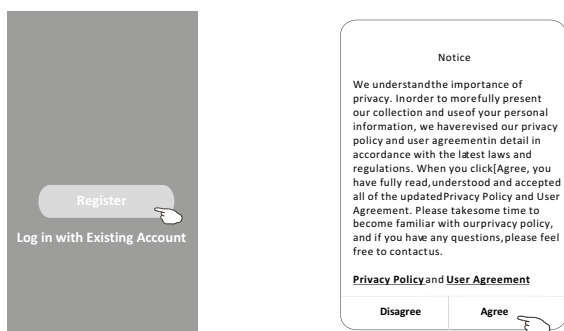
Register

Log in with Existing Account

Notice

We understandthe importance of privacy. Inorder to morefully present our collection and useof your personal information, we haverevised our privacy policy and user agreementin detail in accordance with the latest laws and regulations. When you click[Agree, you have fully read,understood and accepted all of the updatedPrivacy Policy and User Agreement. Please takesome time to become familiar with ourprivacy policy, and if you have any questions,please feel free to contactus.

Privacy Policy and User Agreement

Disagree

Agree